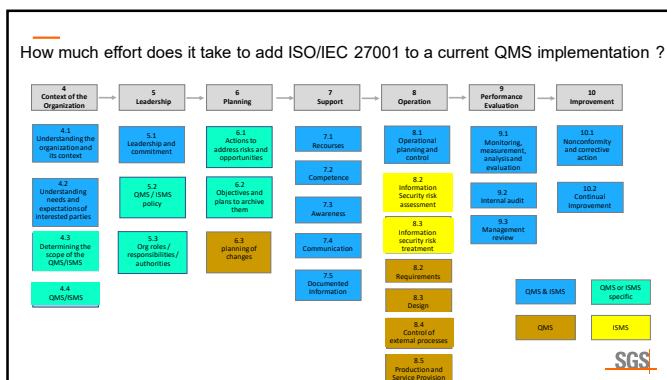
How much effort does it take to add ISO/IEC 27001 to a current QMS implementation ?

4
Context of the Organization

5
Leadership

6
Planning

7
Support

8
Operation

9
Performance Evaluation

10
Improvement

4.1
Understanding the organization and its context

4.2
Understanding needs and expectations of interested parties

4.3
Determining the scope of the QMS/ISMS

4.4
QMS/ISMS

5.1
Leadership and commitment

5.2
QMS / ISMS policy

5.3
Org roles / responsibilities / authorities

6.1
Actions to address risks and opportunities

6.2
Objectives and plans to archive them

6.3
planning of changes

7.1
Recourses

7.2
Competence

7.3
Awareness

7.4
Communication

7.5
Documented information

8.1
Operational planning and control

8.2
Information Security risk assessment

8.3
Information security risk treatment

8.2
Requirements

8.3
Design

8.4
Control of external processes

8.5
Production and Service Provision

9.1
Monitoring, measurement, analysis and evaluation

9.2
Internal audit

9.3
Management review

10.1
Nonconformity and corrective action

10.2
Continual Improvement

QMS & ISMS

QMS or ISMS specific

QMS

ISMS

SGS